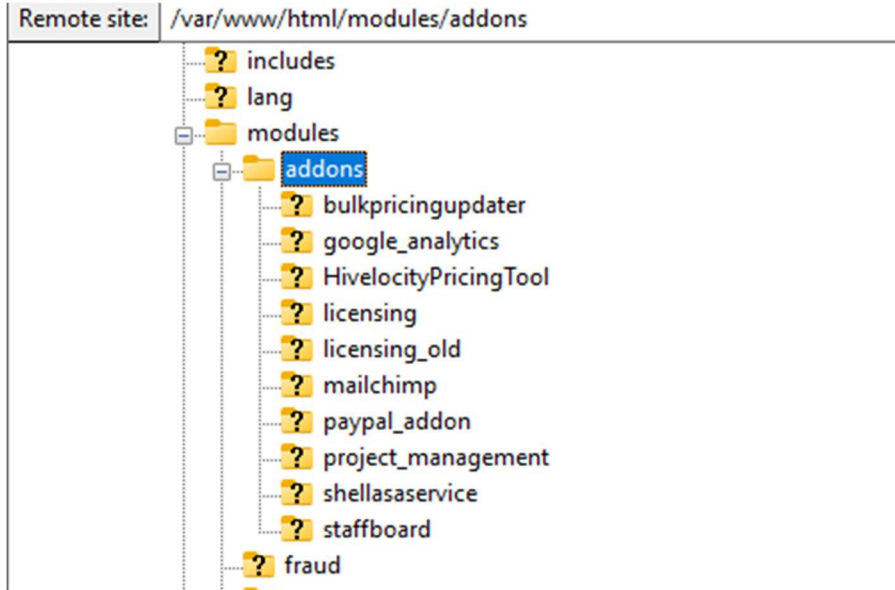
Remote site: /var/www/html/modules/addons

includes
lang
modules
addons
bulkpricingupdater
google_analytics
HivelocityPricingTool
licensing
licensing_old
mailchimp
paypal_addon
project_management
shellasaservice
staffboard
fraud